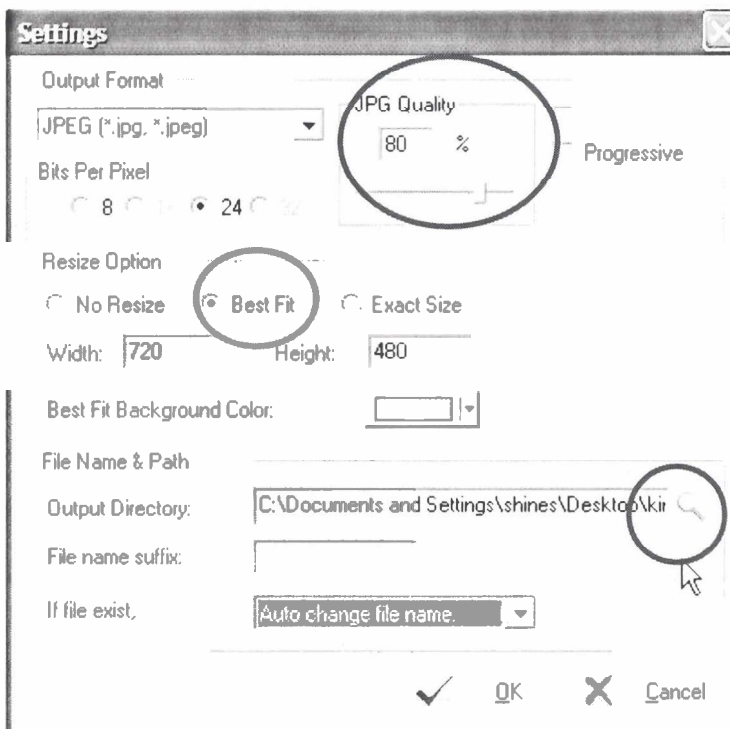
Settings

Output Format

JPEG (*.jpg, *.jpeg)

JPG Quality

80 %

Progressive

Bits Per Pixel

8 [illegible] 24 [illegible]

Resize Option

No Resize Best Fit Exact Size

Width: 720 Height: 480

Best Fit Background Color:

File Name & Path

Output Directory: C:\Documents and Settings\shines\Desktop\kir

File name suffix:

If file exist, Auto change file name.

OK Cancel